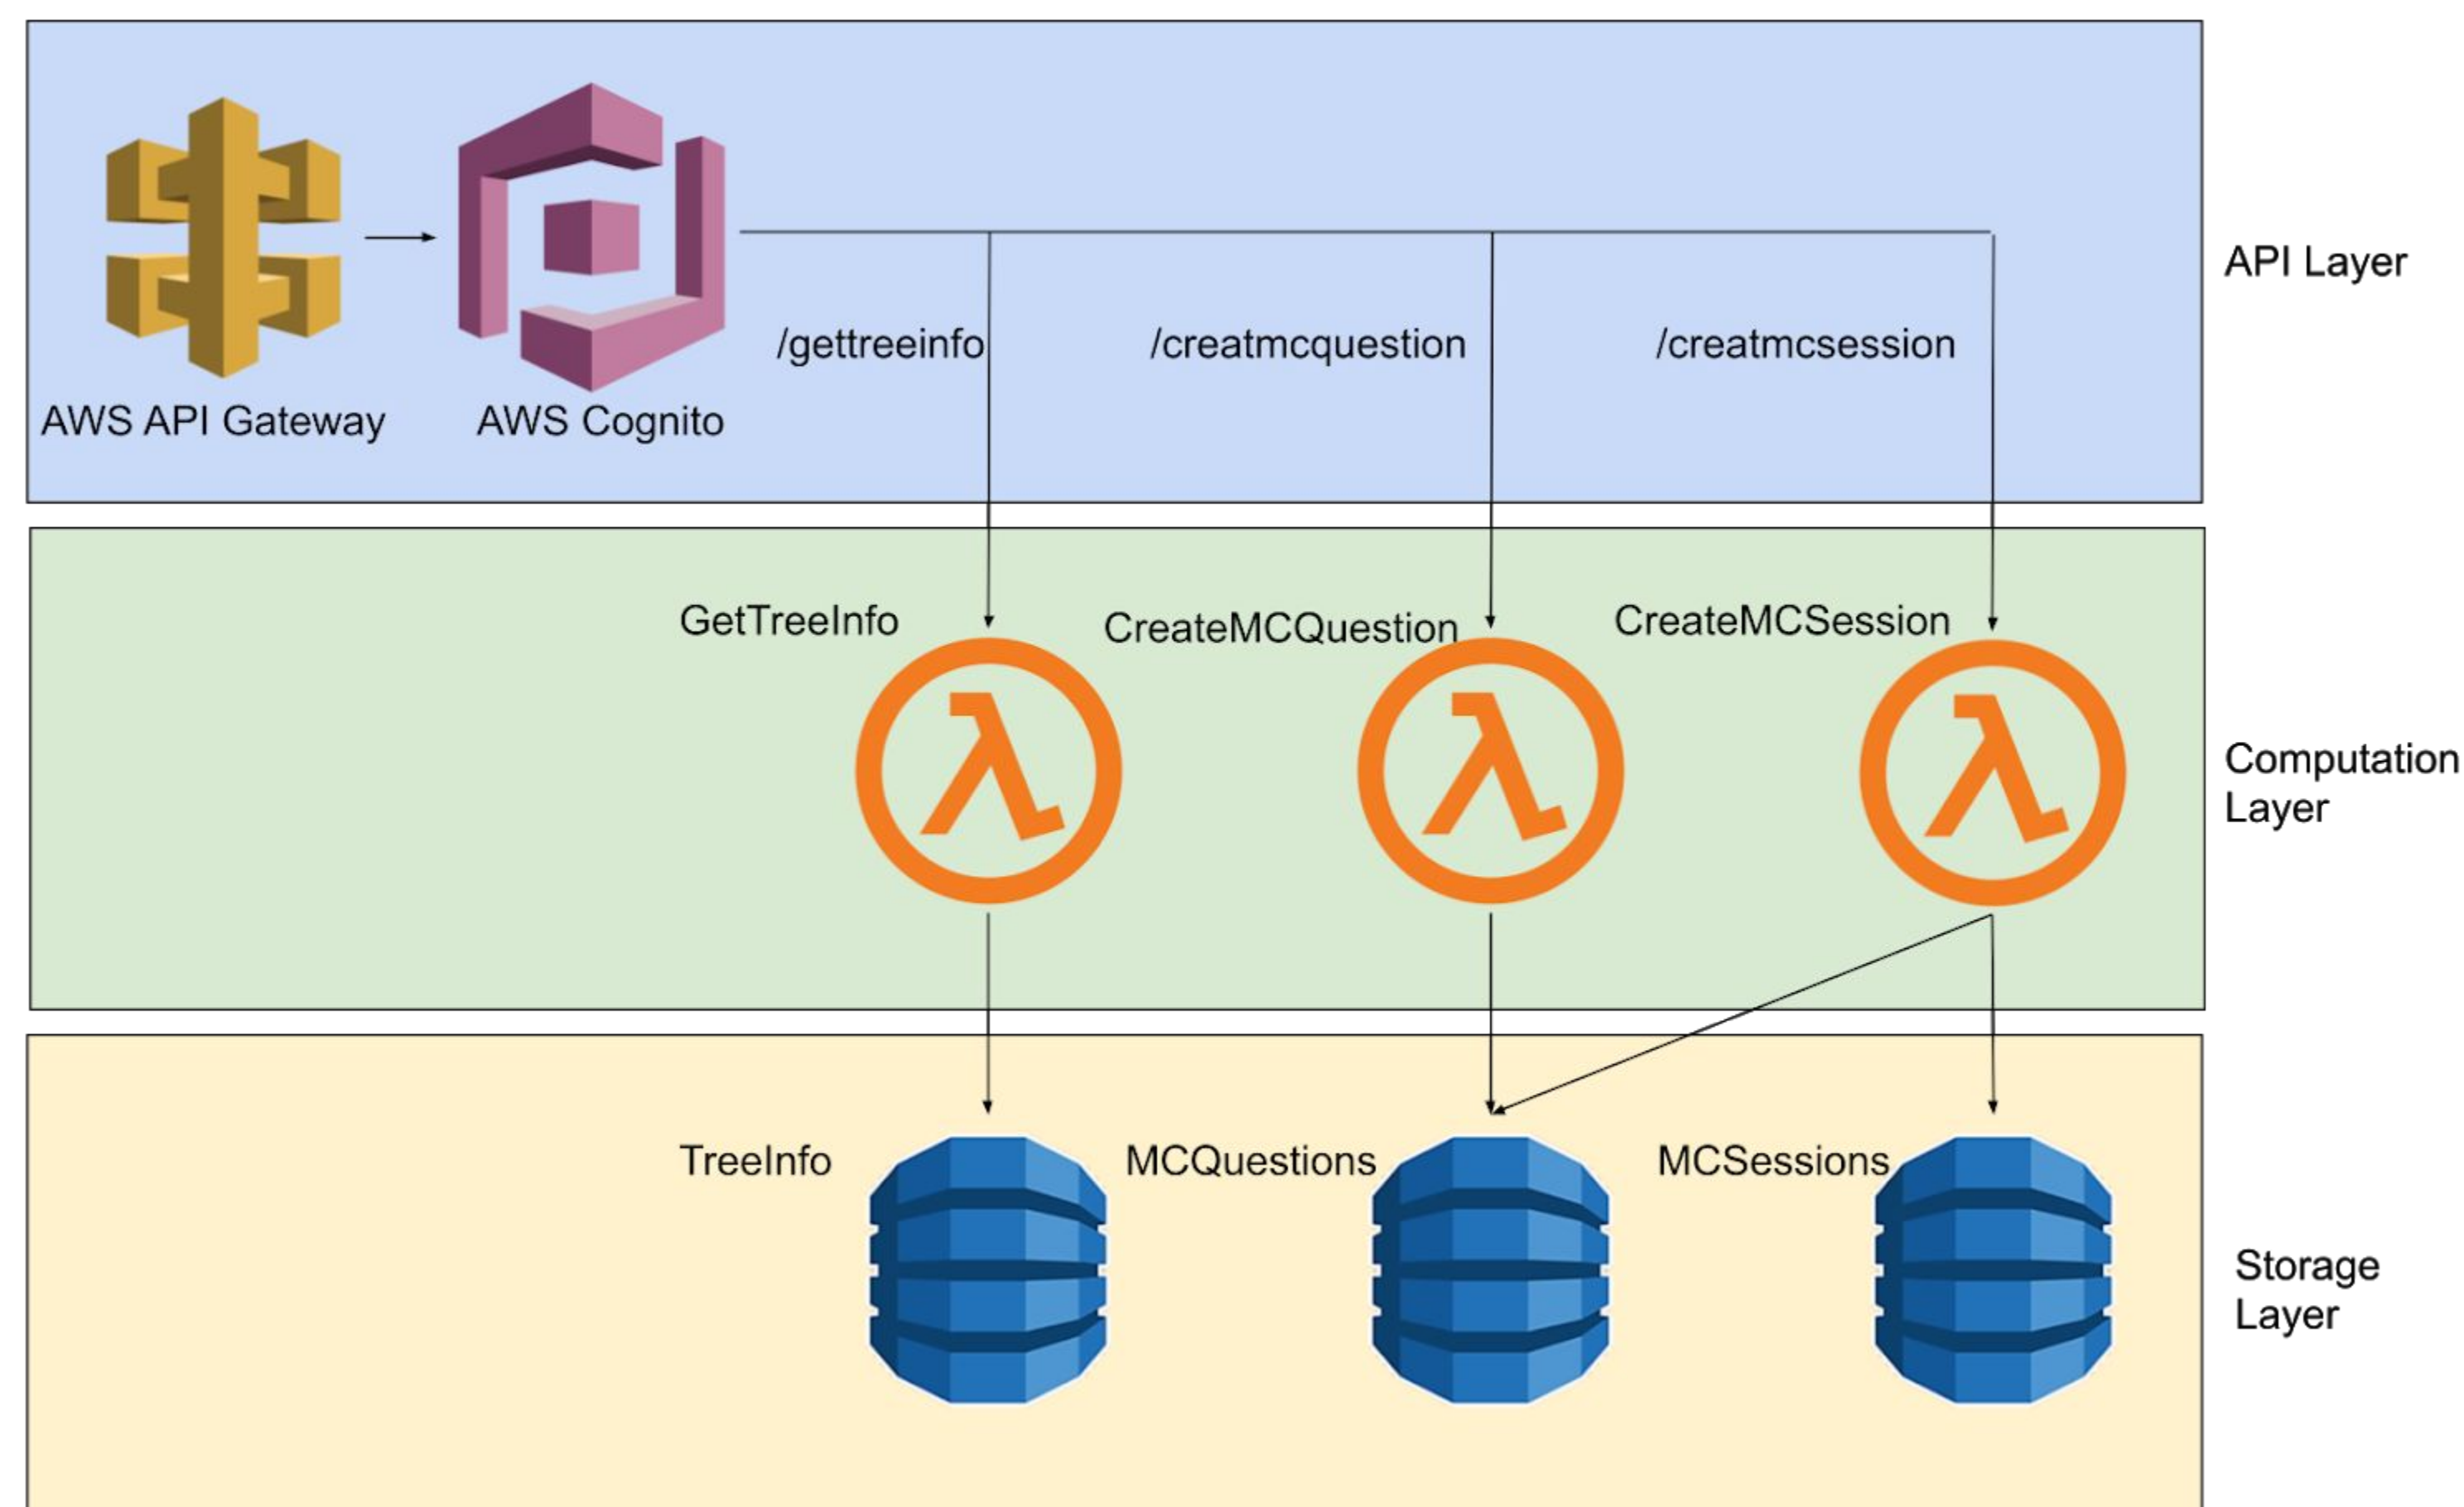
AWS API Gateway

AWS Cognito

/gettreeinfo

/creatmcquestion

/creatmcsession

API Layer

GetTreeInfo

CreateMCQuestion

CreateMCSession

Computation Layer

TreeInfo

MCQuestions

MCSessions

Storage Layer